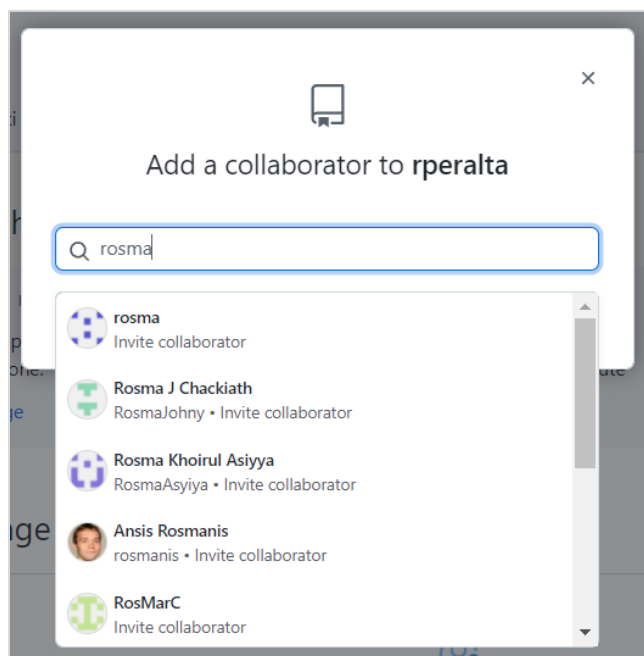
×

Add a collaborator to **rperalta**

rosma

rosma
Invite collaborator

Rosma J Chackiath
RosmaJohny • Invite collaborator

Rosma Khoirul Asiyya
RosmaAsyiya • Invite collaborator

Ansis Rosmanis
rosmanis • Invite collaborator

RosMarC
Invite collaborator